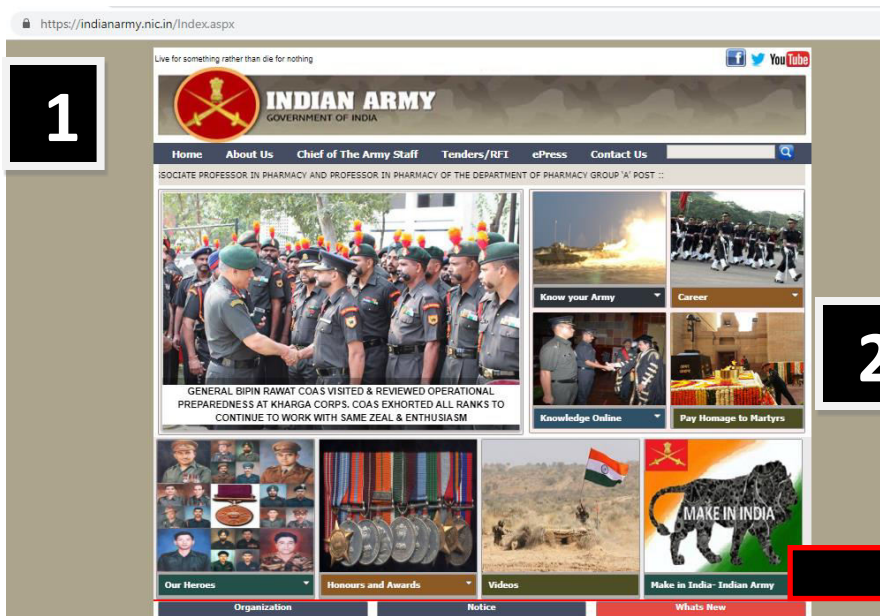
https://indianarmy.nic.in/Index.aspx

1

Live for something rather than die for nothing

You Tube

INDIAN ARMY
GOVERNMENT OF INDIA

Home About Us Chief of The Army Staff Tenders/RFI ePress Contact Us

SOCIATE PROFESSOR IN PHARMACY AND PROFESSOR IN PHARMACY OF THE DEPARTMENT OF PHARMACY GROUP 'A' POST ::

GENERAL BIPIN RAWAT COAS VISITED & REVIEWED OPERATIONAL PREPAREDNESS AT KHARGA CORPS. COAS EXHORTED ALL RANKS TO CONTINUE TO WORK WITH SAME ZEAL & ENTHUSIASM

Know your Army

Career

2

Knowledge Online

Pay Homage to Martyrs

MAKE IN INDIA

Our Heroes

Honours and Awards

Videos

Make in India- Indian Army

Organization

Notice

Whats New